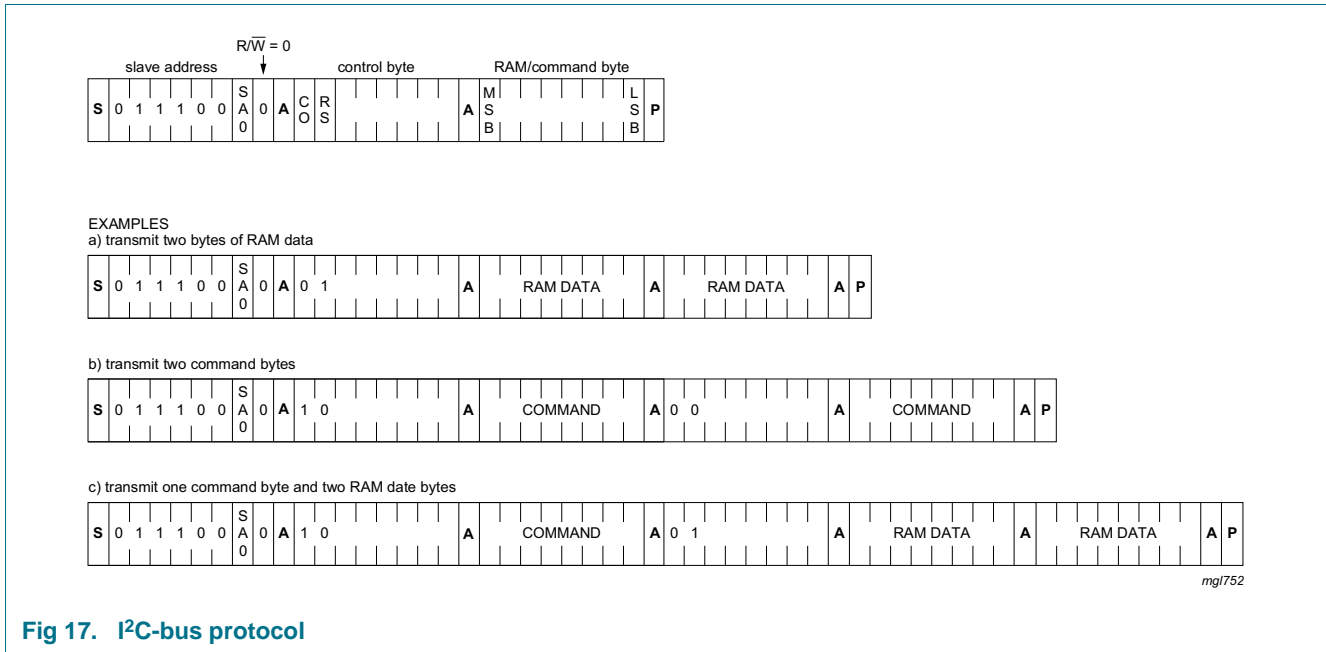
R/$\overline{W}$ = 0

slave address control byte RAM/command byte

| S | 0 | 1 | 1 | 1 | 0 | 0 | SA0 | 0 | A | CO | RS | | | | | | | A | MSB | | | | | | | LSB | P |
|---|---|---|---|---|---|---|---|---|---|---|---|---|---|---|---|---|---|---|---|---|---|---|---|---|---|---|---|

EXAMPLES
a) transmit two bytes of RAM data

| S | 0 | 1 | 1 | 1 | 0 | 0 | SA0 | 0 | A | 0 | 1 | | | | | | | A | RAM DATA | A | RAM DATA | A | P |
|---|---|---|---|---|---|---|---|---|---|---|---|---|---|---|---|---|---|---|---|---|---|---|---|

b) transmit two command bytes

| S | 0 | 1 | 1 | 1 | 0 | 0 | SA0 | 0 | A | 1 | 0 | | | | | | | A | COMMAND | A | 0 | 0 | | | | | | | A | COMMAND | A | P |
|---|---|---|---|---|---|---|---|---|---|---|---|---|---|---|---|---|---|---|---|---|---|---|---|---|---|---|---|---|---|---|---|---|

c) transmit one command byte and two RAM date bytes

| S | 0 | 1 | 1 | 1 | 0 | 0 | SA0 | 0 | A | 1 | 0 | | | | | | | A | COMMAND | A | 0 | 1 | | | | | | | A | RAM DATA | A | RAM DATA | A | P |
|---|---|---|---|---|---|---|---|---|---|---|---|---|---|---|---|---|---|---|---|---|---|---|---|---|---|---|---|---|---|---|---|---|---|---|

mgl752

Fig 17. I$^2$C-bus protocol